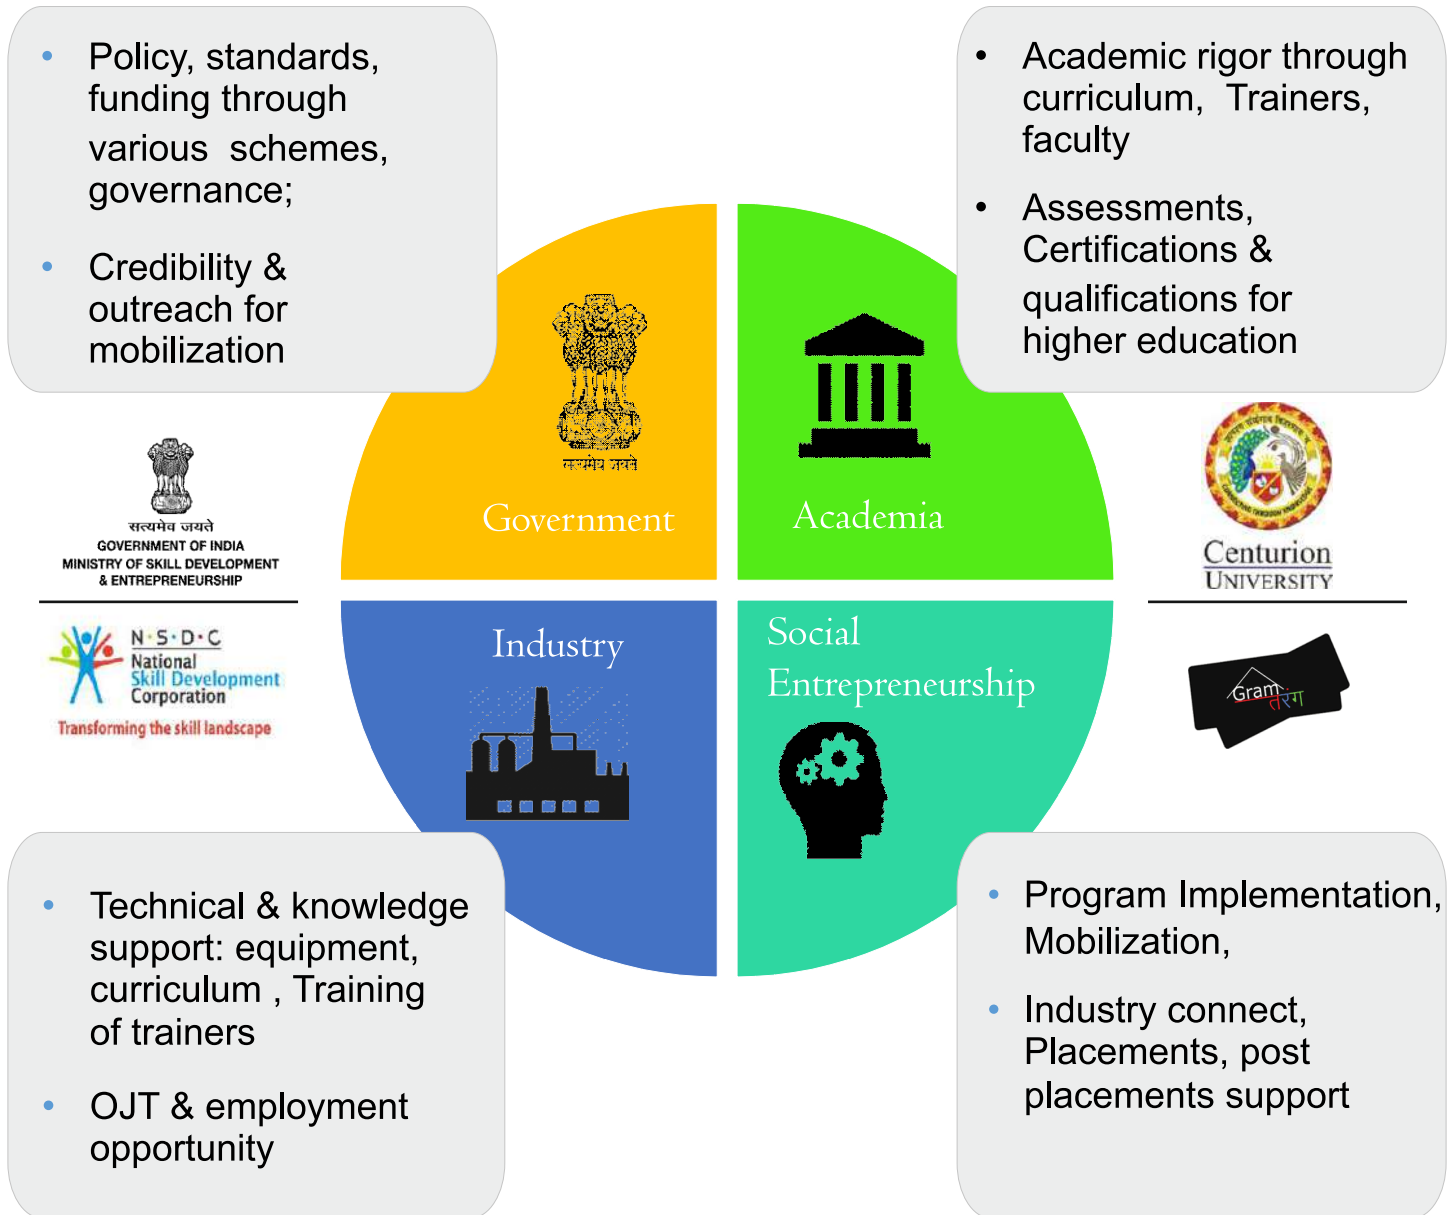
• Policy, standards, funding through various schemes, governance;

• Credibility & outreach for mobilization

• Academic rigor through curriculum, Trainers, faculty

• Assessments, Certifications & qualifications for higher education

सत्यमेव जयते

Government

Academia

सत्यमेव जयते
GOVERNMENT OF INDIA
MINISTRY OF SKILL DEVELOPMENT & ENTREPRENEURSHIP

N·S·D·C
National Skill Development Corporation
Transforming the skill landscape

Centurion UNIVERSITY

Industry

Social Entrepreneurship

Gram तरंग

• Technical & knowledge support: equipment, curriculum , Training of trainers

• OJT & employment opportunity

• Program Implementation, Mobilization,

• Industry connect, Placements, post placements support